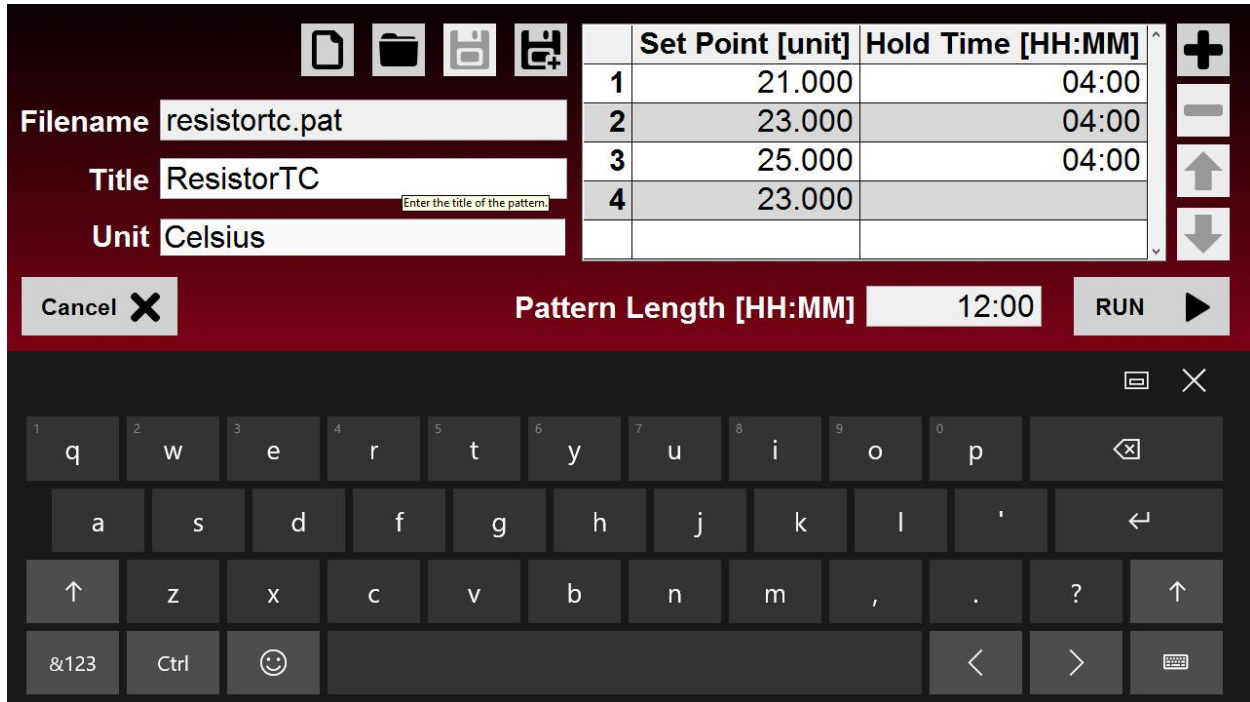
Filename resistortc.pat

Title ResistorTC

Enter the title of the pattern.

Unit Celsius

| | Set Point [unit] | Hold Time [HH:MM] |
|---|---|---|
| 1 | 21.000 | 04:00 |
| 2 | 23.000 | 04:00 |
| 3 | 25.000 | 04:00 |
| 4 | 23.000 | |
| | | |

Cancel

Pattern Length [HH:MM] 12:00

RUN

1 q 2 w 3 e 4 r 5 t 6 y 7 u 8 i 9 o 0 p

a s d f g h j k l '

z x c v b n m , . ?

&123 Ctrl